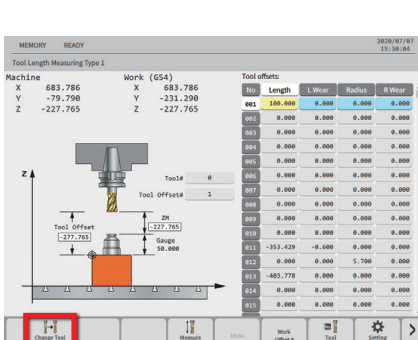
MEMORY READY

2020/07/07 15:30:04

Tool Length Measuring Type 1

Machine
X 683.786
Y -79.790
Z -227.765

Work (G54)
X 683.786
Y -231.290
Z -227.765

Tool offsets:

| No | Length | L Wear | Radius | R Wear |
|---|---|---|---|---|
| 001 | 100.000 | 0.000 | 0.000 | 0.000 |
| 002 | 0.000 | 0.000 | 0.000 | 0.000 |
| 003 | 0.000 | 0.000 | 0.000 | 0.000 |
| 004 | 0.000 | 0.000 | 0.000 | 0.000 |
| 005 | 0.000 | 0.000 | 0.000 | 0.000 |
| 006 | 0.000 | 0.000 | 0.000 | 0.000 |
| 007 | 0.000 | 0.000 | 0.000 | 0.000 |
| 008 | 0.000 | 0.000 | 0.000 | 0.000 |
| 009 | 0.000 | 0.000 | 0.000 | 0.000 |
| 010 | 0.000 | 0.000 | 0.000 | 0.000 |
| 011 | -353.429 | -0.600 | 0.000 | 0.000 |
| 012 | 0.000 | 0.000 | 5.700 | 0.000 |
| 013 | -403.778 | 0.000 | 0.000 | 0.000 |
| 014 | 0.000 | 0.000 | 0.000 | 0.000 |
| 015 | 0.000 | 0.000 | 0.000 | 0.000 |

Tool# 0
Tool Offset# 1

Z
ZM
-227.765
Tool Offset
-277.765
Gauge
50.000

Change Tool
Measure
Undo
Work Offset
Tool
Setting
>